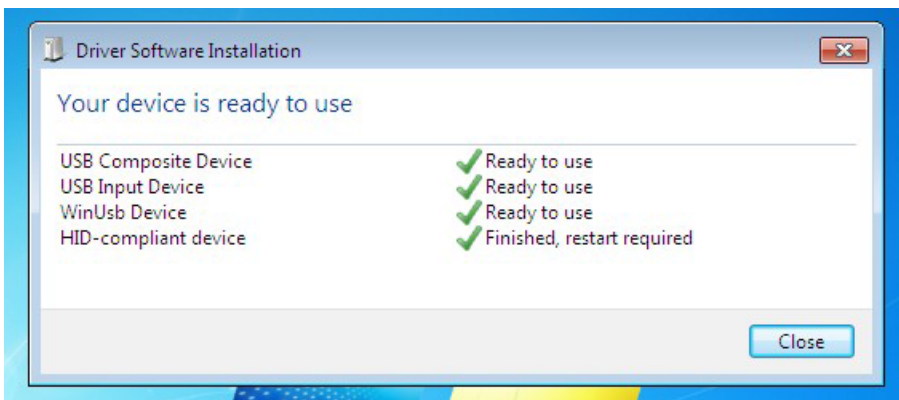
Driver Software Installation

Your device is ready to use

| | |
|---|---|
| USB Composite Device | Ready to use |
| USB Input Device | Ready to use |
| WinUsb Device | Ready to use |
| HID-compliant device | Finished, restart required |

Close